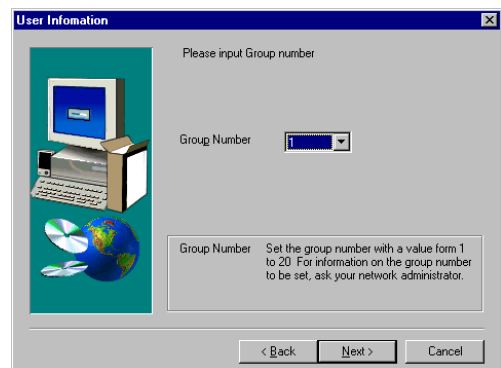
User Infomation

Please input Group number

Group Number 1

Group Number Set the group number with a value form 1 to 20. For information on the group number to be set, ask your network administrator.

< Back Next > Cancel